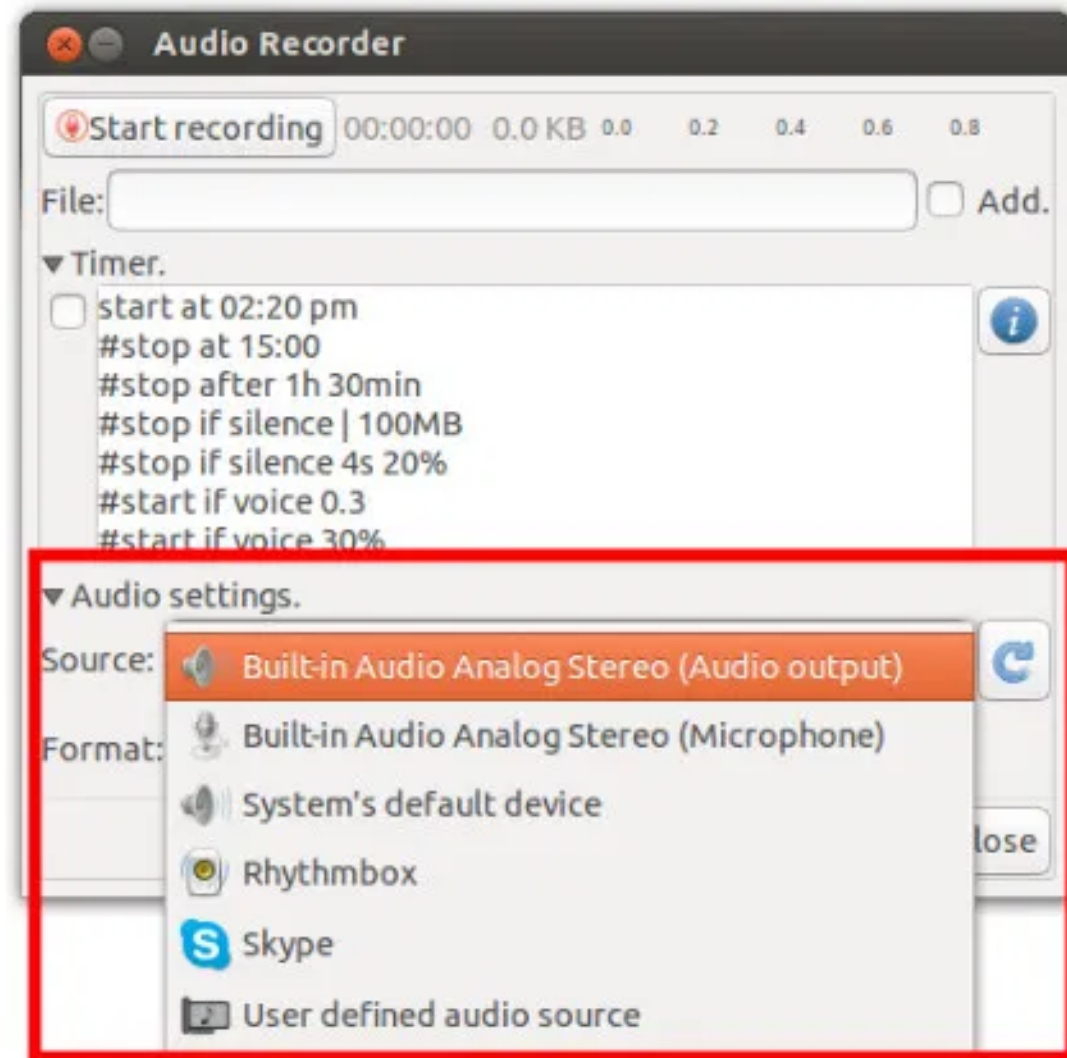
Audio Recorder

Start recording 00:00:00 0.0 KB 0.0 0.2 0.4 0.6 0.8

File: Add.

▾ Timer.

start at 02:20 pm
#stop at 15:00
#stop after 1h 30min
#stop if silence | 100MB
#stop if silence 4s 20%
#start if voice 0.3
#start if voice 30%

▾ Audio settings.

Source:
Format:

Built-in Audio Analog Stereo (Audio output)
Built-in Audio Analog Stereo (Microphone)
System's default device
Rhythmbox
Skype
User defined audio source

lose